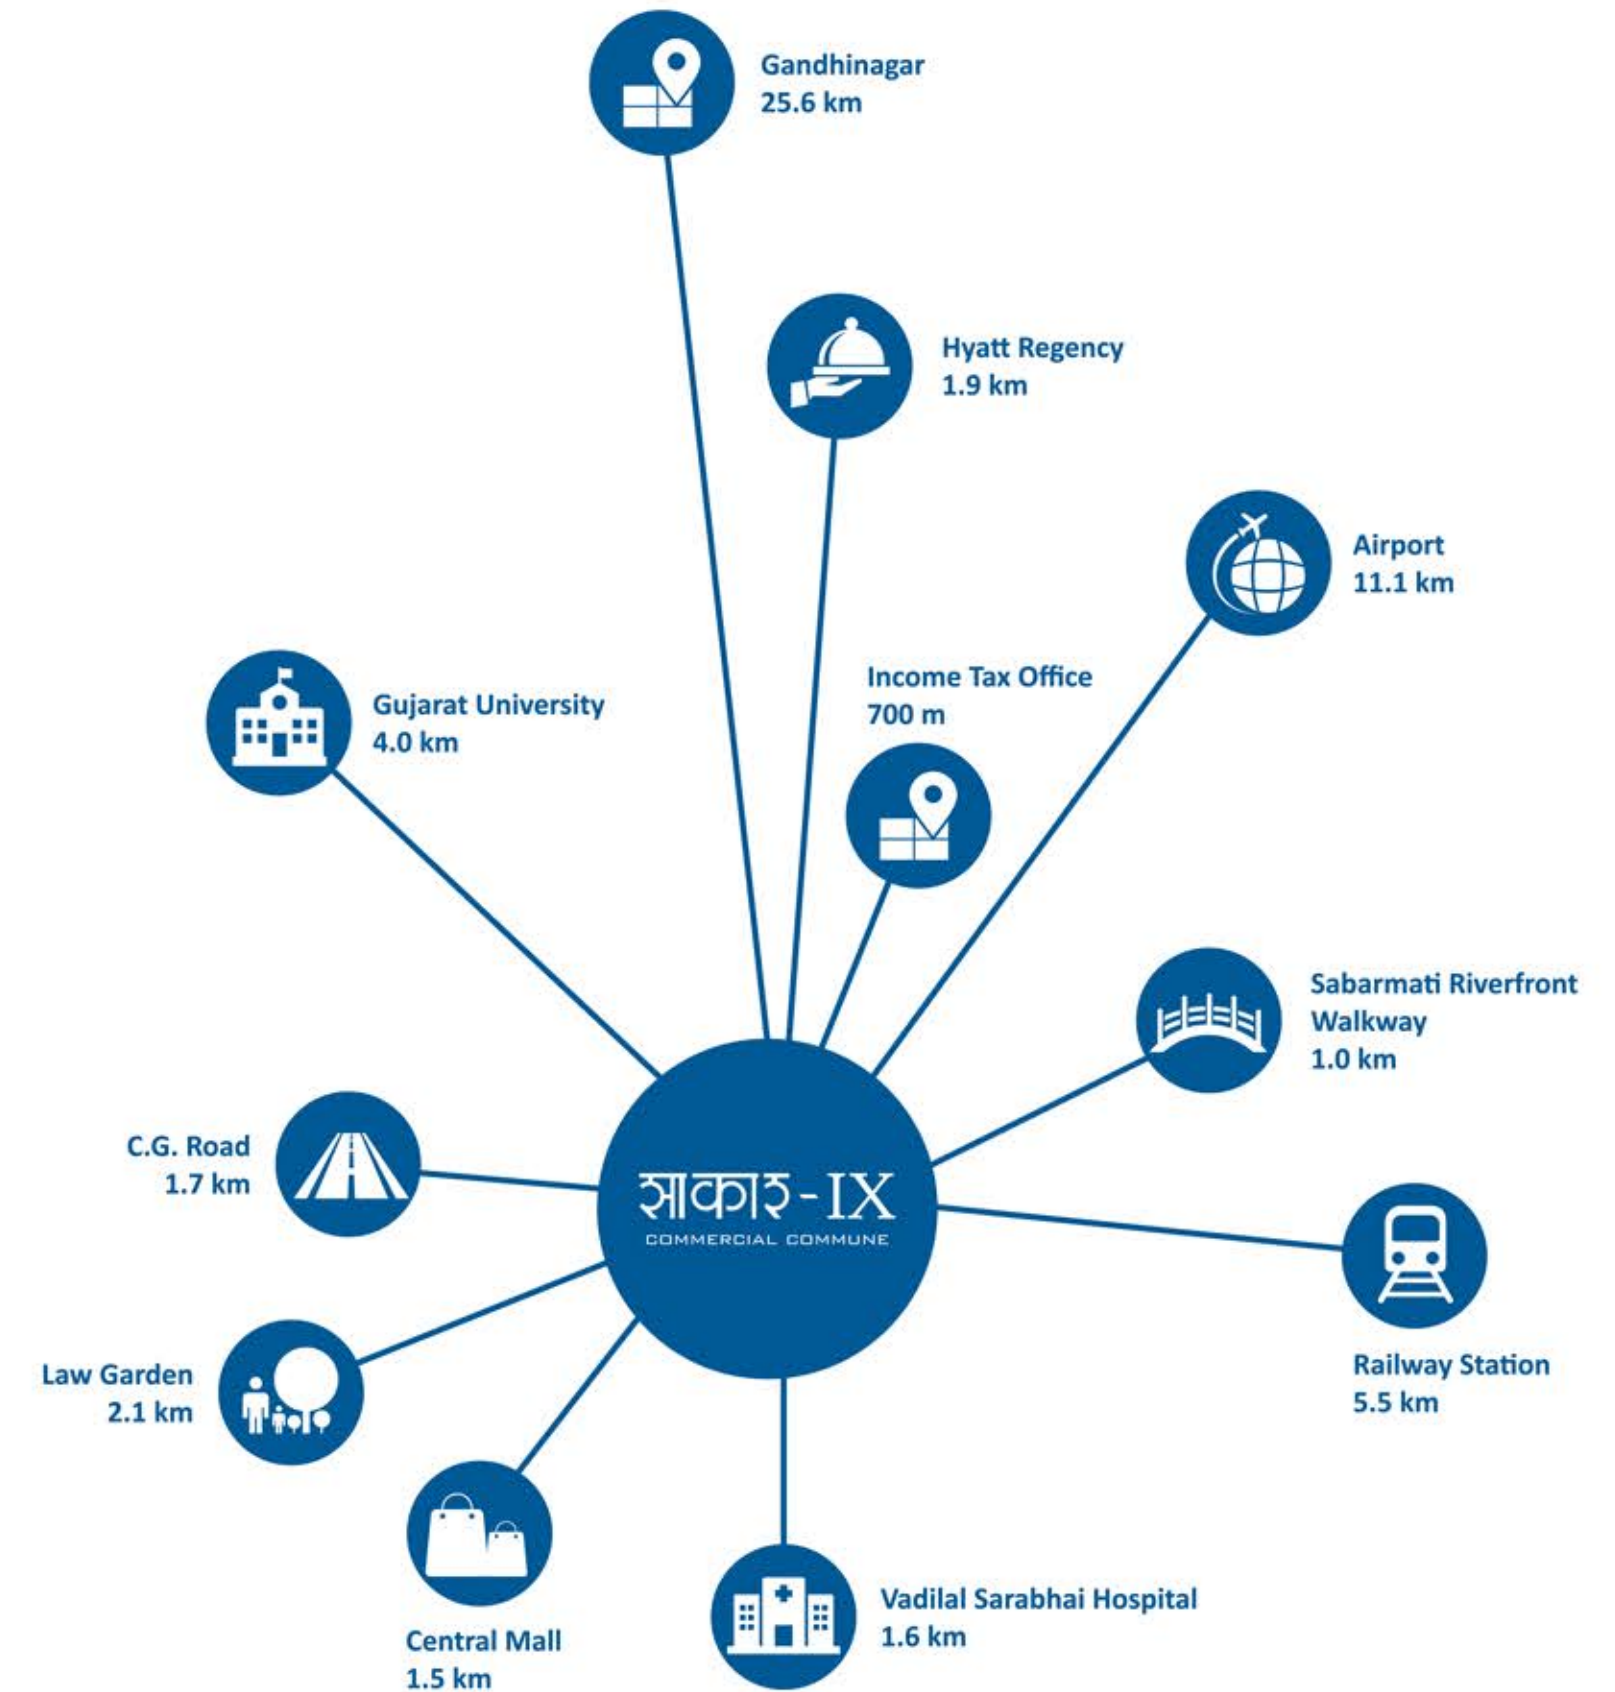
Gandhinagar
25.6 km

Hyatt Regency
1.9 km

Airport
11.1 km

Income Tax Office
700 m

Gujarat University
4.0 km

Sabarmati Riverfront Walkway
1.0 km

C.G. Road
1.7 km

साकार-IX
COMMERCIAL COMMUNE

Railway Station
5.5 km

Law Garden
2.1 km

Vadilal Sarabhai Hospital
1.6 km

Central Mall
1.5 km